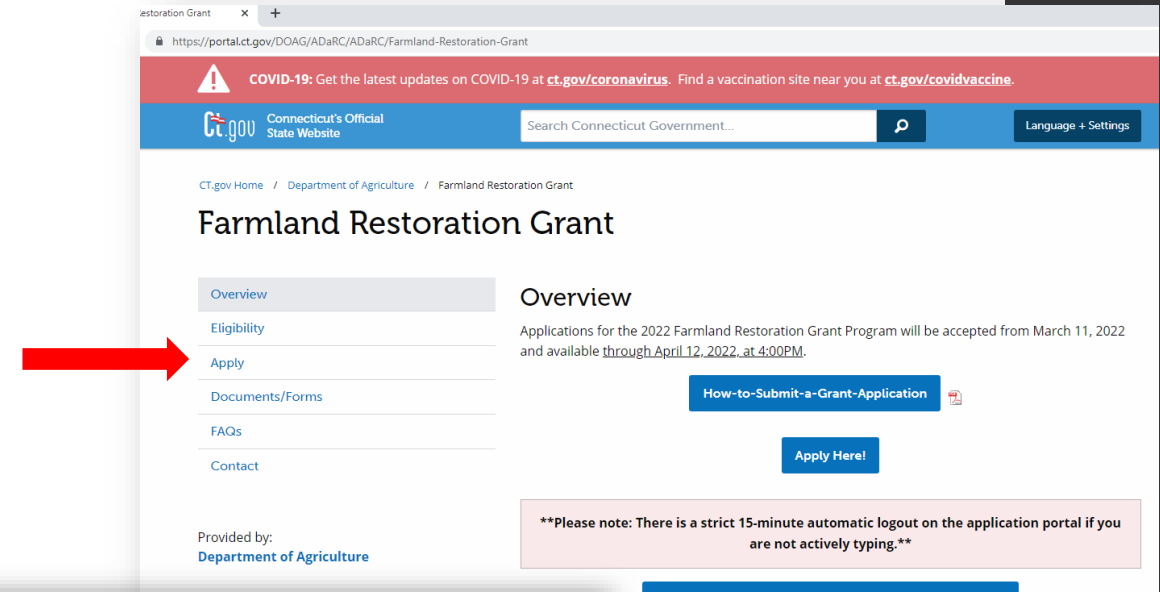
estoration Grant ×
+
https://portal.ct.gov/DOAG/ADaRC/ADaRC/Farmland-Restoration-Grant

COVID-19: Get the latest updates on COVID-19 at ct.gov/coronavirus. Find a vaccination site near you at ct.gov/covidvaccine.

Ct.gov Connecticut's Official State Website
Search Connecticut Government...
Language + Settings

CT.gov Home / Department of Agriculture / Farmland Restoration Grant

Farmland Restoration Grant

Overview
Eligibility
Apply
Documents/Forms
FAQs
Contact

Provided by:
Department of Agriculture

Overview

Applications for the 2022 Farmland Restoration Grant Program will be accepted from March 11, 2022 and available through April 12, 2022, at 4:00PM.

How-to-Submit-a-Grant-Application

Apply Here!

**Please note: There is a strict 15-minute automatic logout on the application portal if you are not actively typing.**